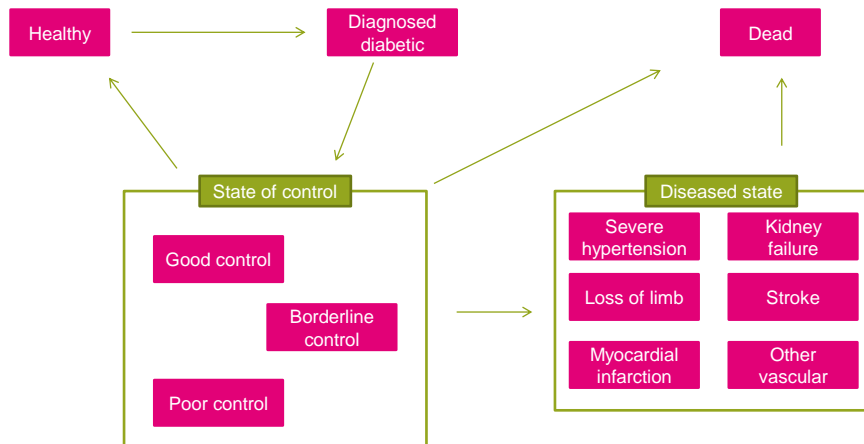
Healthy

Diagnosed diabetic

Dead

State of control

Good control

Borderline control

Poor control

Diseased state

Severe hypertension

Kidney failure

Loss of limb

Stroke

Myocardial infarction

Other vascular